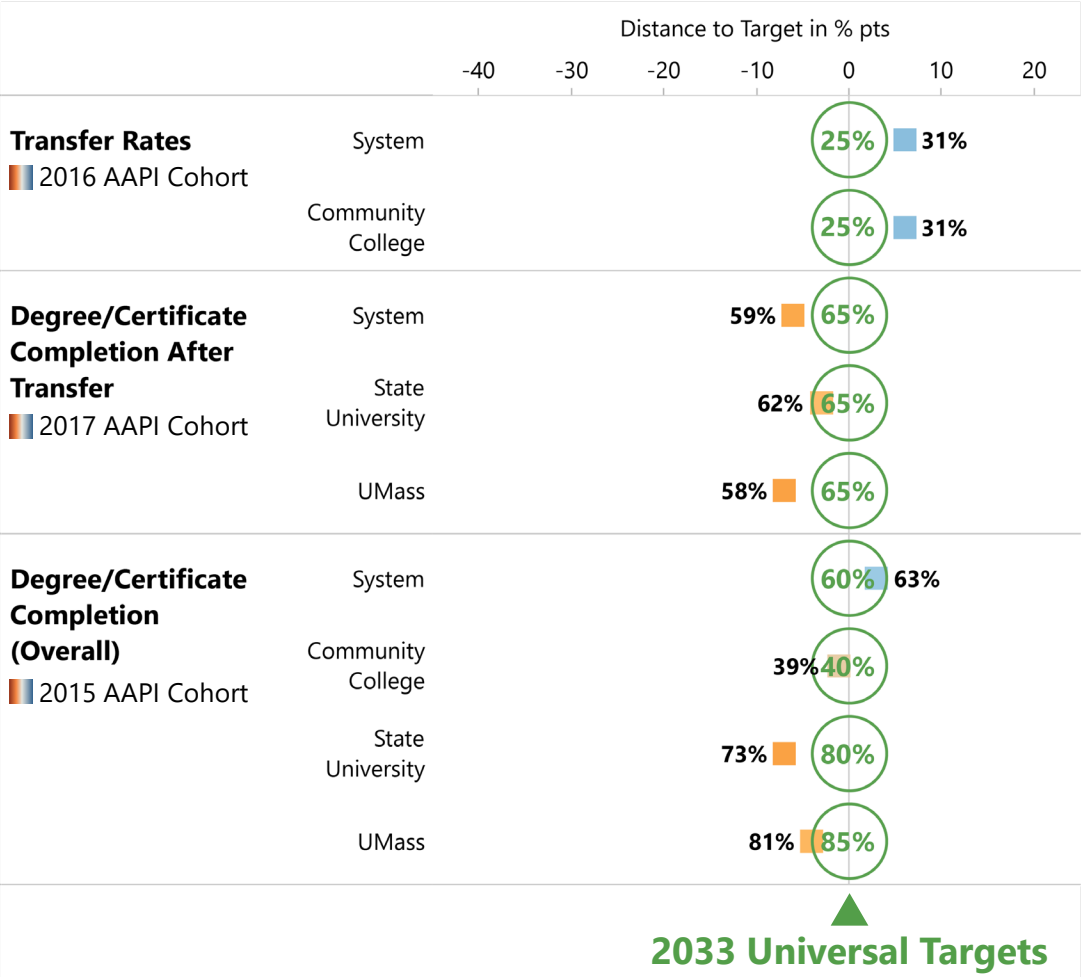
Distance to Target in % pts

-40 -30 -20 -10 0 10 20

Transfer Rates
2016 AAPI Cohort

System 25% 31%

Community College 25% 31%

Degree/Certificate Completion After Transfer
2017 AAPI Cohort

System 59% 65%

State University 62% 65%

UMass 58% 65%

Degree/Certificate Completion (Overall)
2015 AAPI Cohort

System 60% 63%

Community College 39% 40%

State University 73% 80%

UMass 81% 85%

2033 Universal Targets